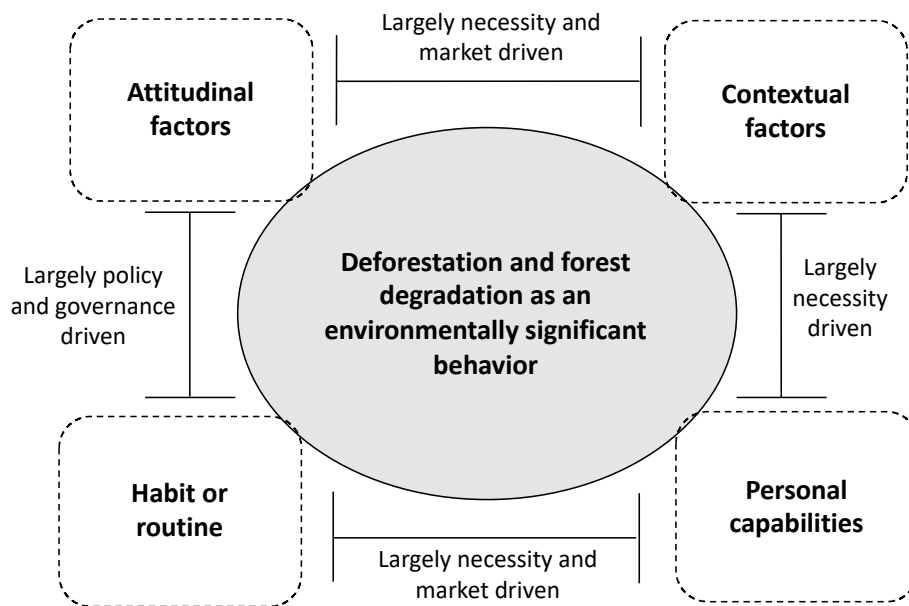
Largely necessity and market driven

Attitudinal factors

Contextual factors

Largely policy and governance driven

Deforestation and forest degradation as an environmentally significant behavior

Largely necessity driven

Habit or routine

Personal capabilities

Largely necessity and market driven